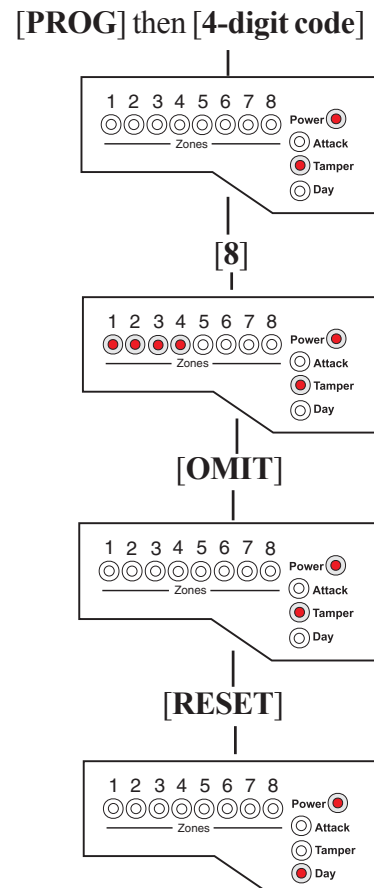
[**PROG**] then [**4-digit code**]

1 2 3 4 5 6 7 8
Zones
Power
Attack
Tamper
Day

[**8**]

1 2 3 4 5 6 7 8
Zones
Power
Attack
Tamper
Day

[**OMIT**]

1 2 3 4 5 6 7 8
Zones
Power
Attack
Tamper
Day

[**RESET**]

1 2 3 4 5 6 7 8
Zones
Power
Attack
Tamper
Day